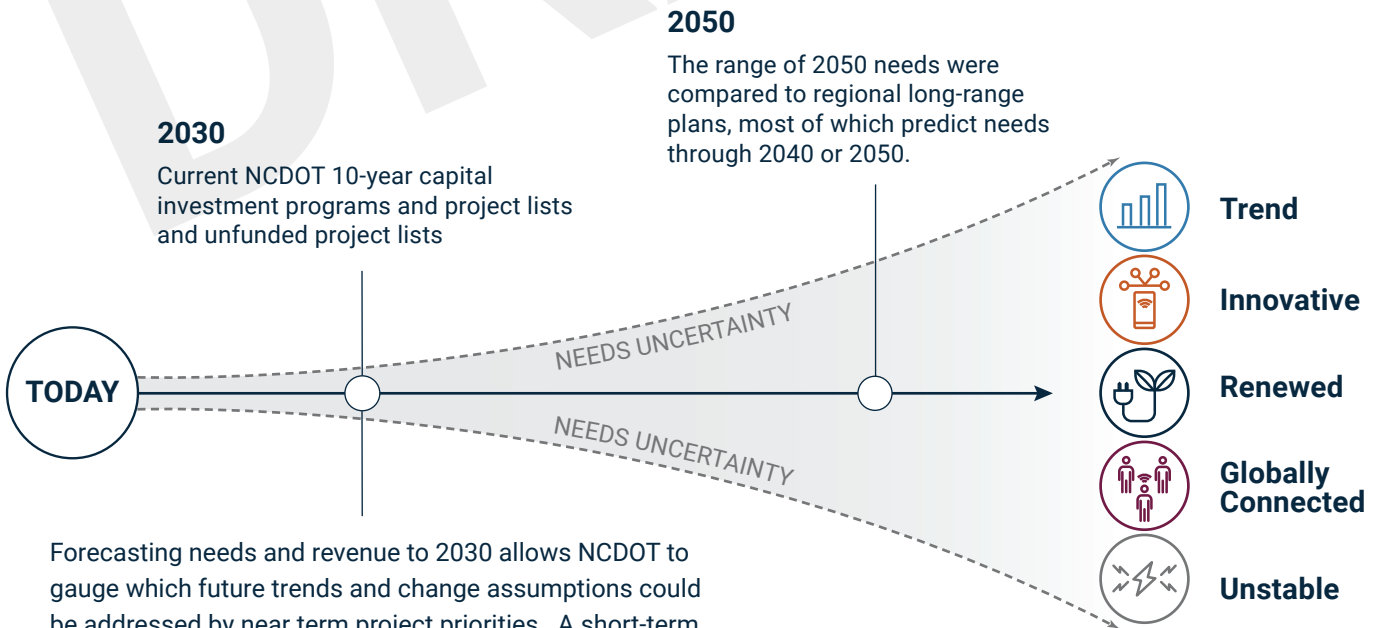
2050

The range of 2050 needs were compared to regional long-range plans, most of which predict needs through 2040 or 2050.

2030

Current NCDOT 10-year capital investment programs and project lists and unfunded project lists

TODAY

NEEDS UNCERTAINTY

NEEDS UNCERTAINTY

Trend

Innovative

Renewed

Globally Connected

Unstable

Forecasting needs and revenue to 2030 allows NCDOT to gauge which future trends and change assumptions could be addressed by near term project priorities. A short-term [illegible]